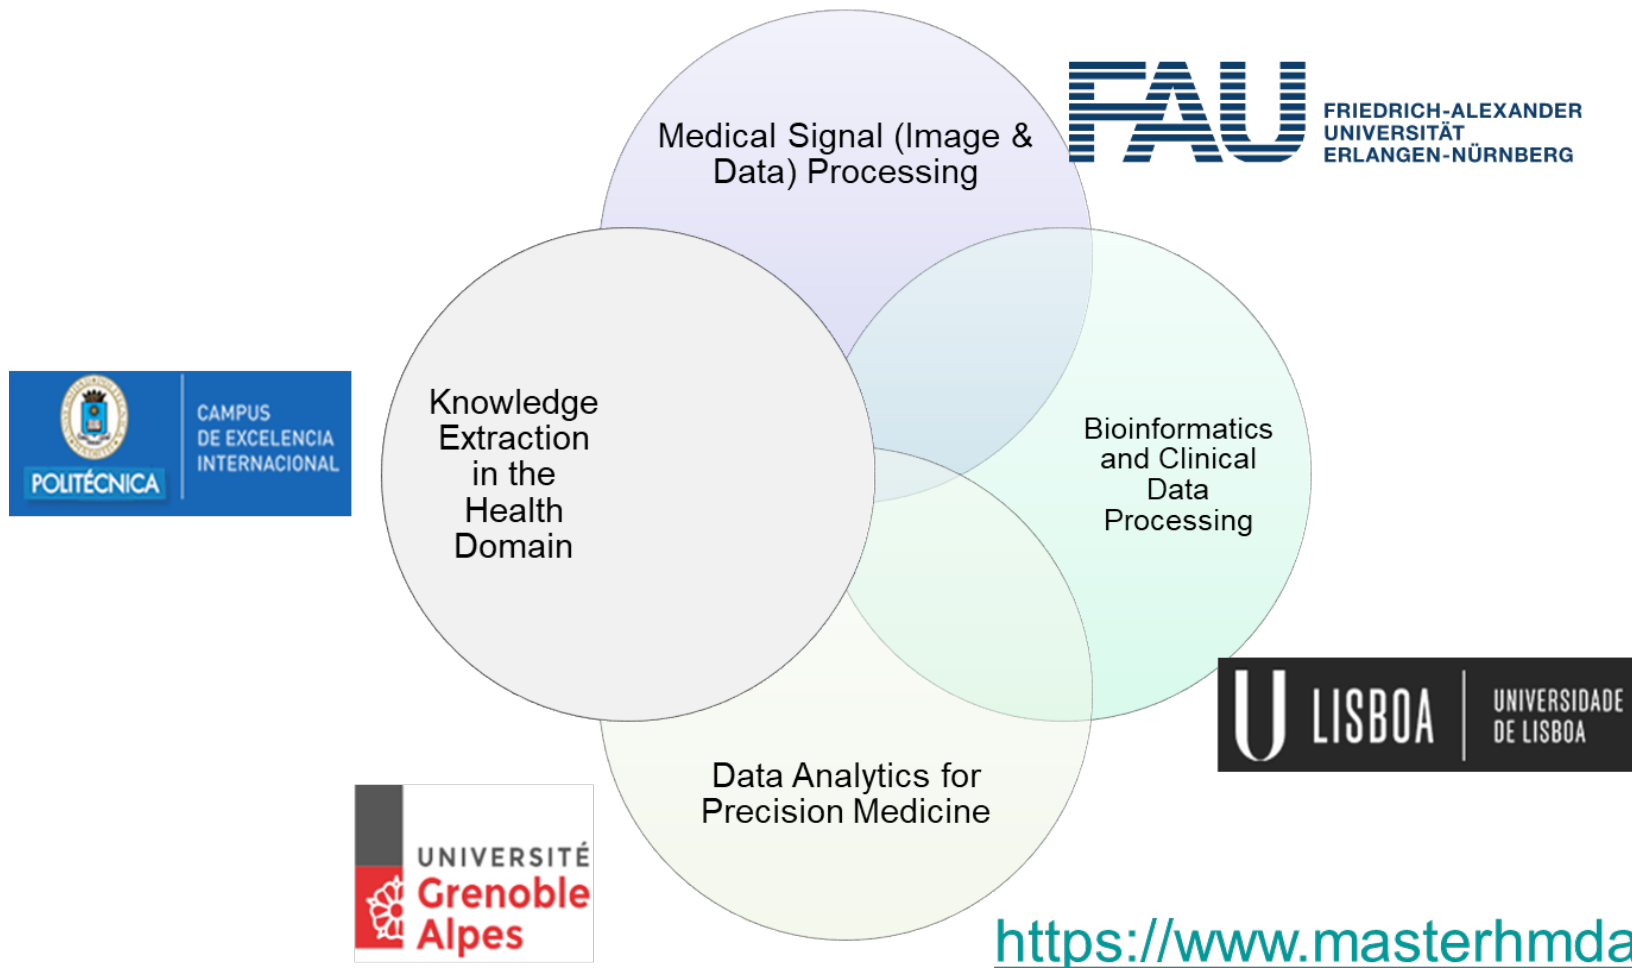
Medical Signal (Image & Data) Processing

FAU FRIEDRICH-ALEXANDER UNIVERSITÄT ERLANGEN-NÜRNBERG

POLITÉCNICA CAMPUS DE EXCELENCIA INTERNACIONAL

Knowledge Extraction in the Health Domain

Bioinformatics and Clinical Data Processing

U LISBOA UNIVERSIDADE DE LISBOA

Data Analytics for Precision Medicine

UNIVERSITÉ Grenoble Alpes

https://www.masterhmda